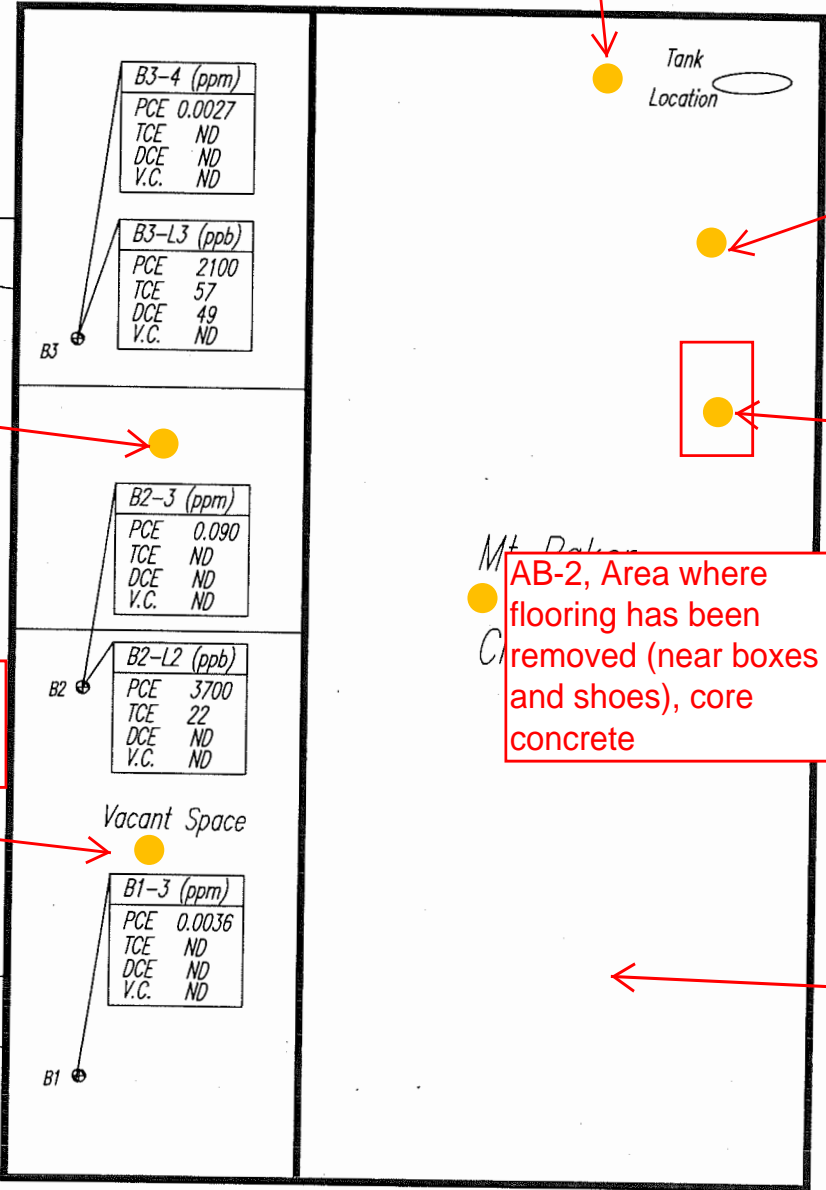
Tank Location

B3-4 (ppm)
PCE 0.0027
TCE ND
DCE ND
V.C. ND

B3-L3 (ppb)
PCE 2100
TCE 57
DCE 49
V.C. ND

B3

B2-3 (ppm)
PCE 0.090
TCE ND
DCE ND
V.C. ND

Mt. Baker
Cl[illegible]

AB-2, Area where flooring has been removed (near boxes and shoes), core concrete

B2-L2 (ppb)
PCE 3700
TCE 22
DCE ND
V.C. ND

B2

Vacant Space

B1-3 (ppm)
PCE 0.0036
TCE ND
DCE ND
V.C. ND

B1